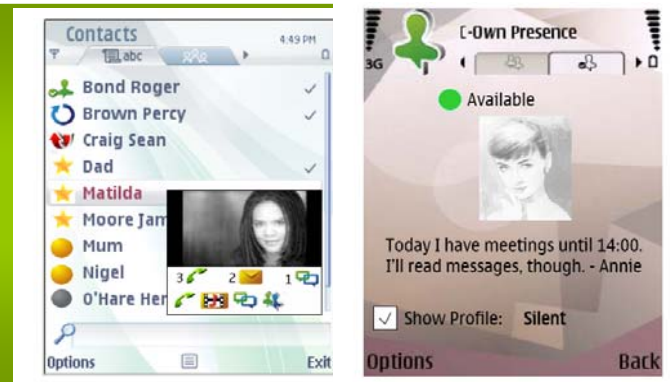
Contacts
4:49 PM
abc
Bond Roger
Brown Percy
Craig Sean
Dad
Matilda
Moore Jam
Mum
Nigel
O'Hare Her
3 2 1
Options
Exit

3G
C-Own Presence
Available
Today I have meetings until 14:00. I'll read messages, though. - Annie
Show Profile: Silent
Options
Back